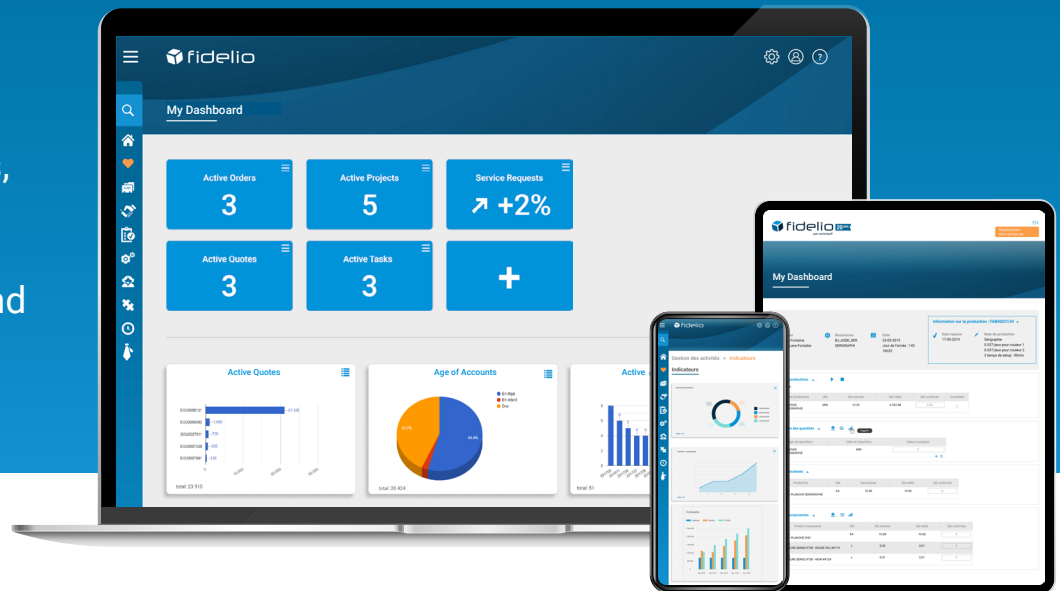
,

nd

fidelio

My Dashboard

Active Orders
3

Active Projects
5

Service Requests
↗ +2%

Active Quotes
3

Active Tasks
3

+

Active Quotes

total: 23 910

Age of Accounts

En litige
En retard
Dus

total: 28 424

Active

total: 51

fidelio

Gestion des activités > Indicateurs

Indicateurs

fidelio

My Dashboard

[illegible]